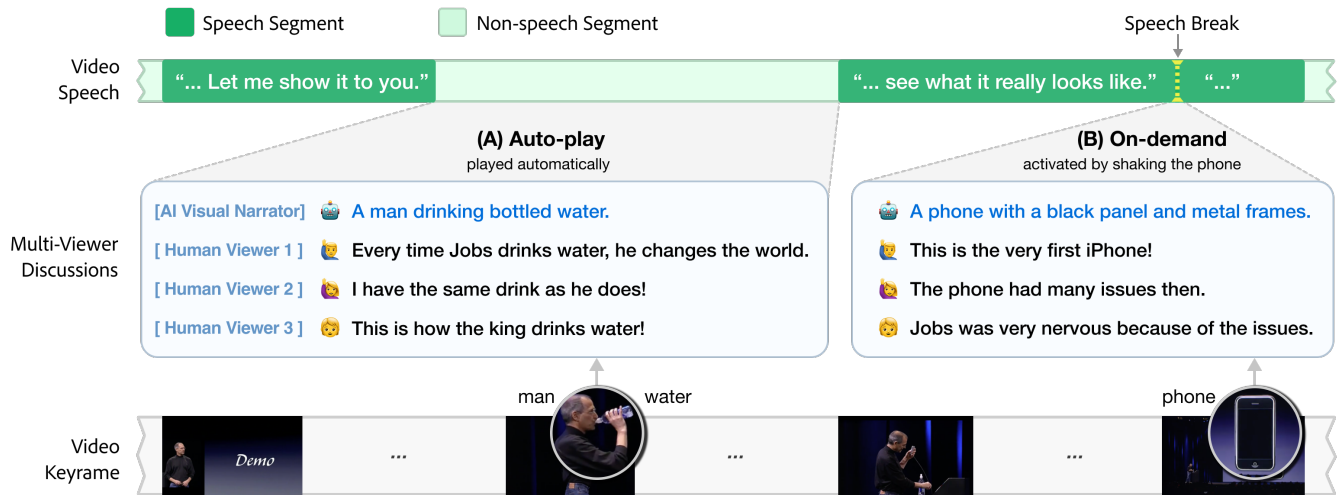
Speech Segment

Non-speech Segment

Speech Break

Video Speech

"... Let me show it to you."

"... see what it really looks like."

"..."

(A) Auto-play

played automatically

(B) On-demand

activated by shaking the phone

Multi-Viewer Discussions

[AI Visual Narrator] A man drinking bottled water.

[ Human Viewer 1 ] Every time Jobs drinks water, he changes the world.

[ Human Viewer 2 ] I have the same drink as he does!

[ Human Viewer 3 ] This is how the king drinks water!

A phone with a black panel and metal frames.

This is the very first iPhone!

The phone had many issues then.

Jobs was very nervous because of the issues.

man

water

phone

Video Keyrame

Demo

...

...

...